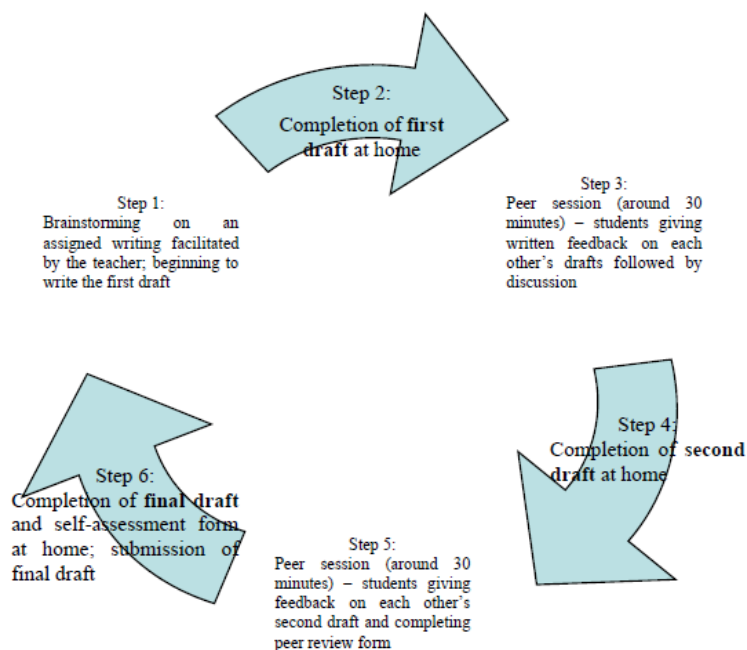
Step 2:
Completion of **first draft** at home

Step 1:
Brainstorming on an assigned writing facilitated by the teacher; beginning to write the first draft

Step 3:
Peer session (around 30 minutes) – students giving written feedback on each other's drafts followed by discussion

Step 4:
Completion of **second draft** at home

Step 5:
Peer session (around 30 minutes) – students giving feedback on each other's second draft and completing peer review form

Step 6:
Completion of **final draft** and self-assessment form at home; submission of final draft